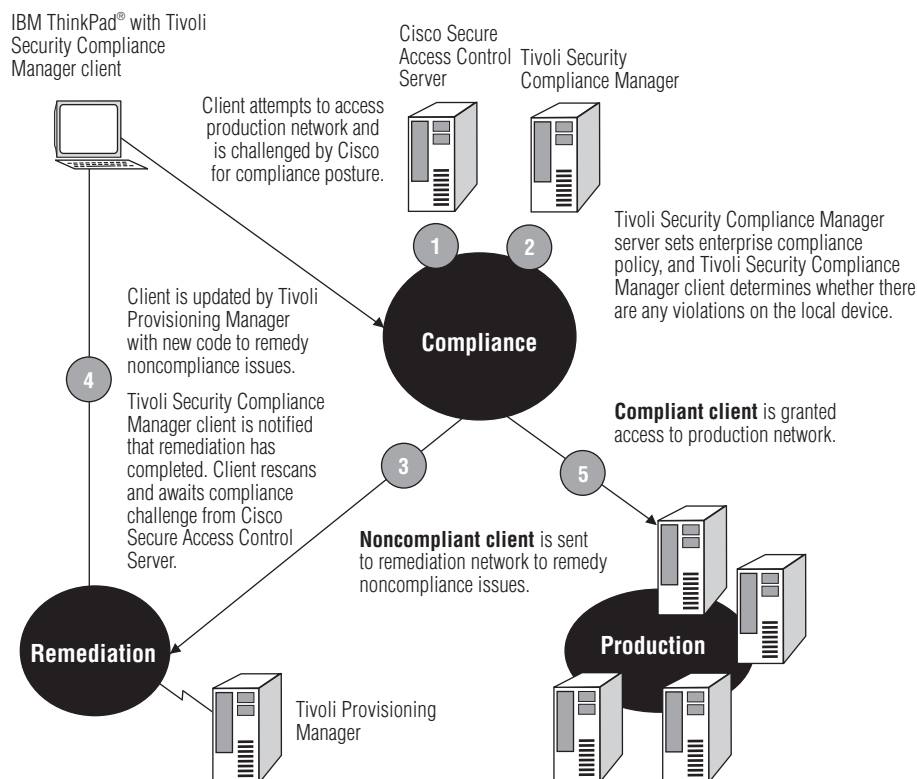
IBM ThinkPad® with Tivoli Security Compliance Manager client

Cisco Secure Access Control Server

Tivoli Security Compliance Manager

Client attempts to access production network and is challenged by Cisco for compliance posture.

1

2

Tivoli Security Compliance Manager server sets enterprise compliance policy, and Tivoli Security Compliance Manager client determines whether there are any violations on the local device.

Client is updated by Tivoli Provisioning Manager with new code to remedy noncompliance issues.

Compliance

4

Tivoli Security Compliance Manager client is notified that remediation has completed. Client rescans and awaits compliance challenge from Cisco Secure Access Control Server.

**Compliant client** is granted access to production network.

3

5

**Noncompliant client** is sent to remediation network to remedy noncompliance issues.

Remediation

Production

Tivoli Provisioning Manager